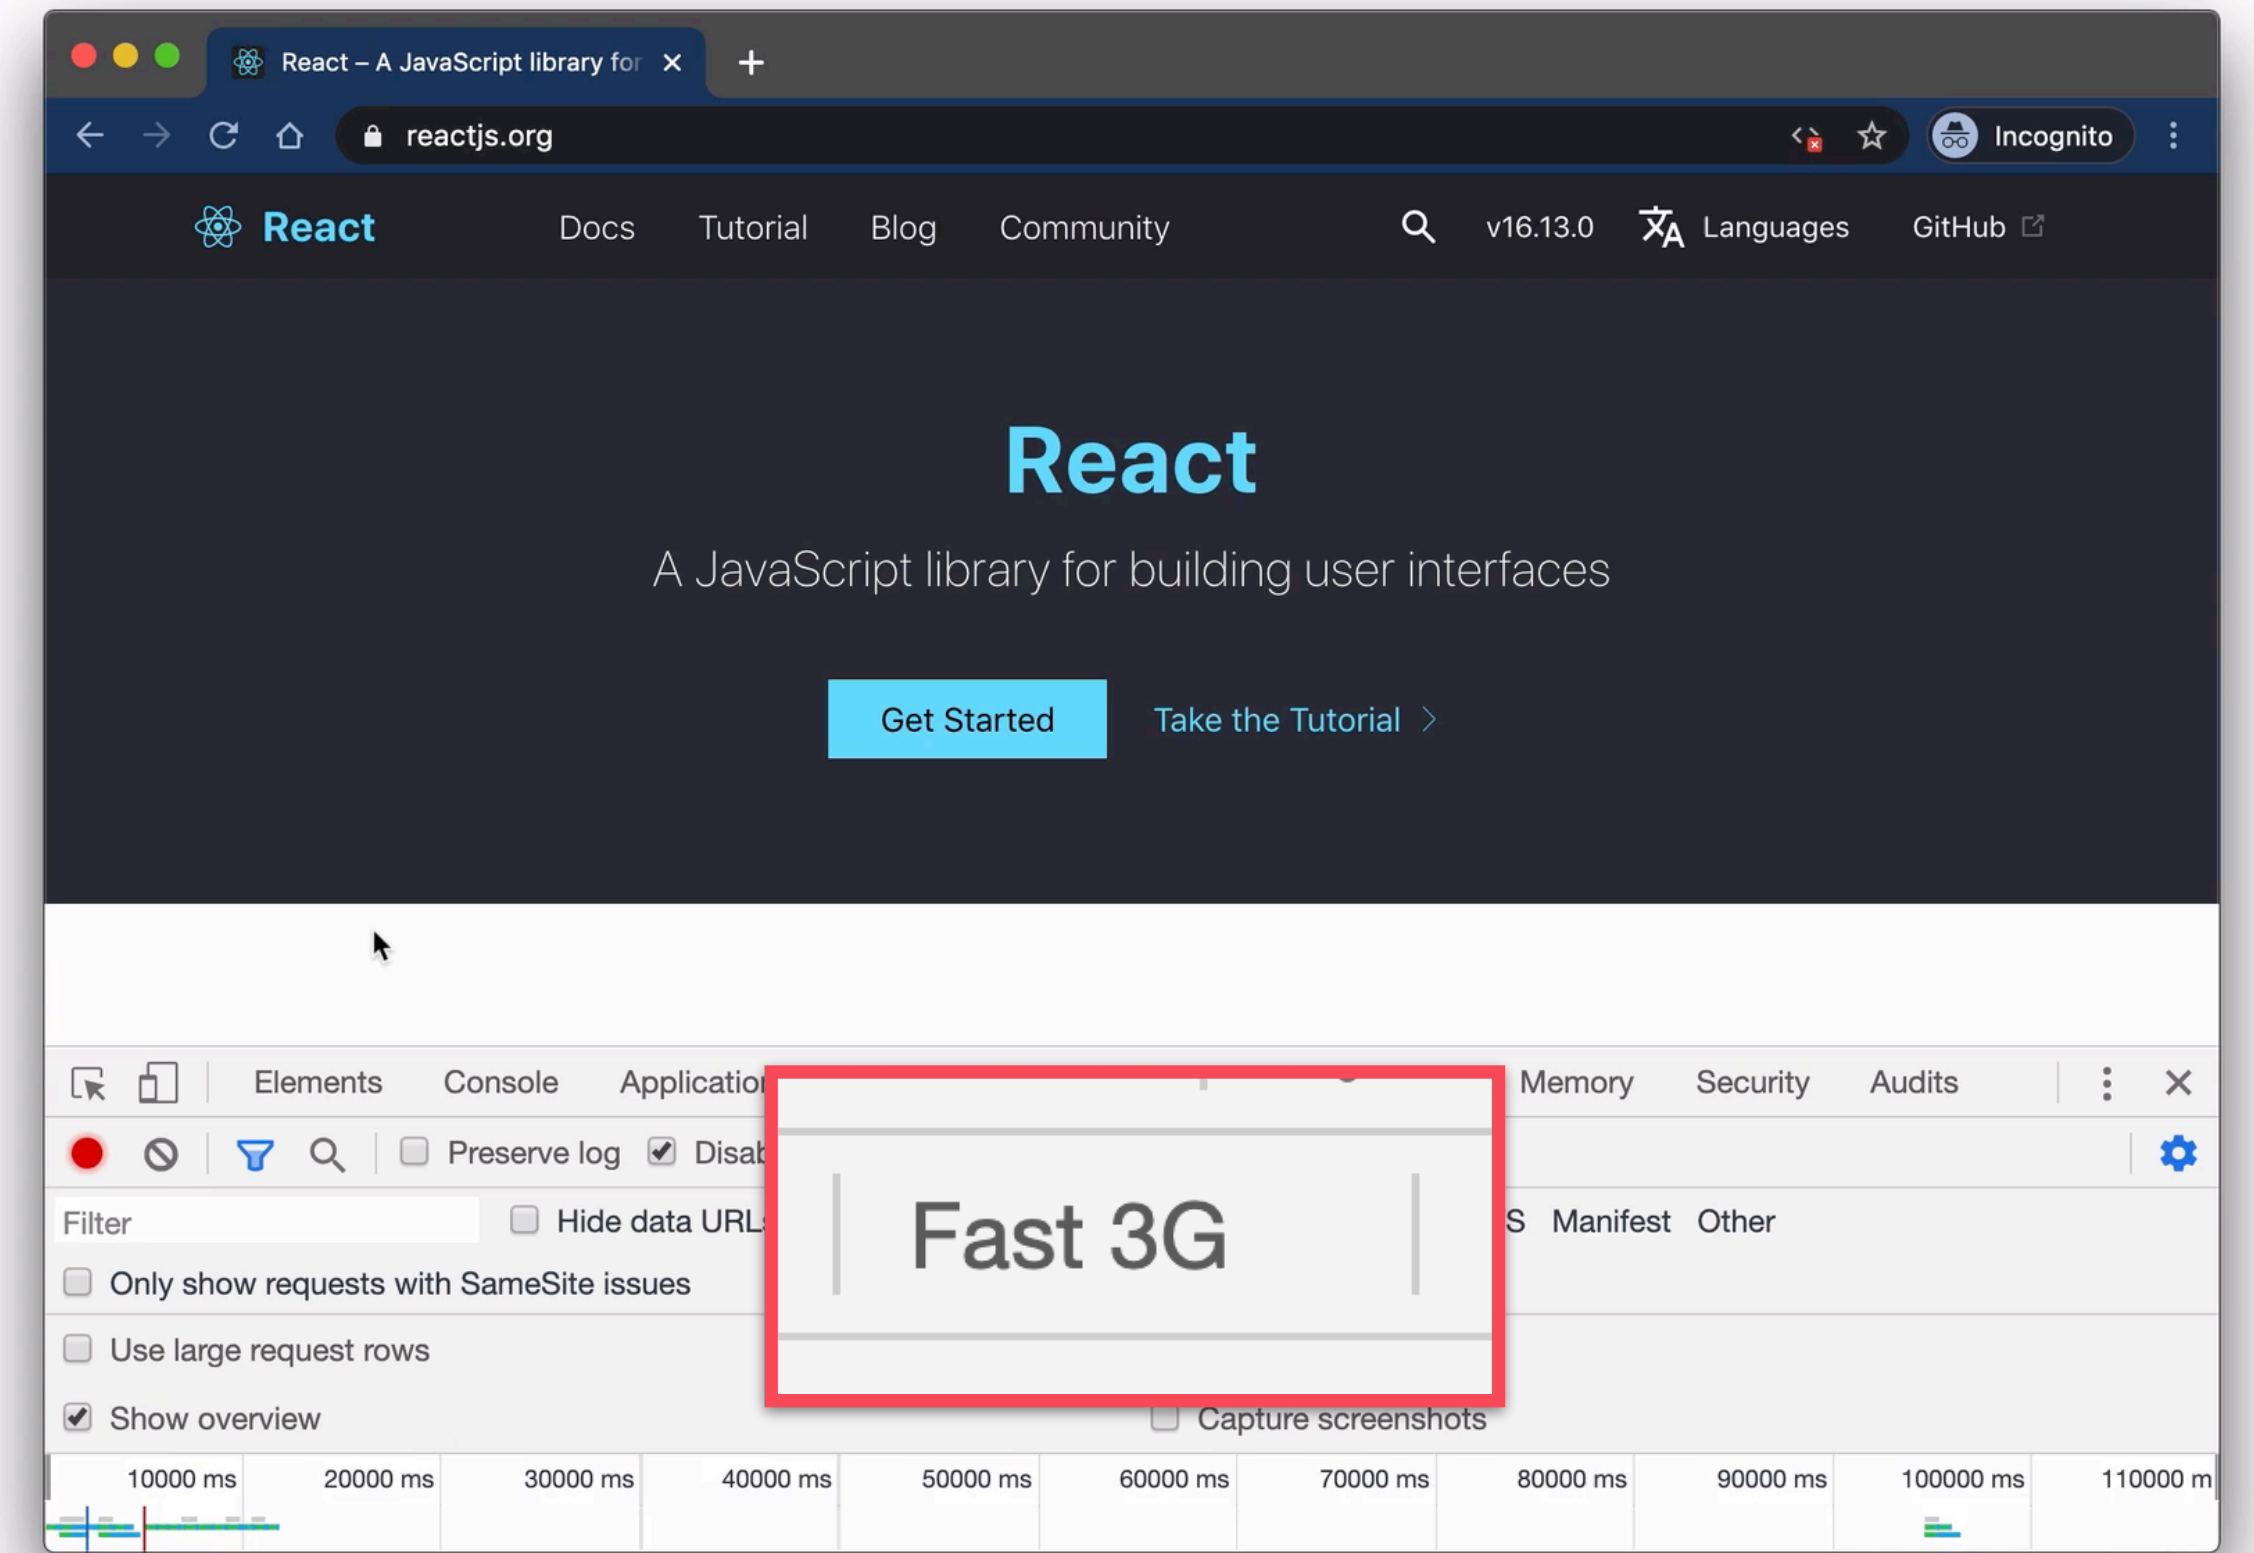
React – A JavaScript library for ×

reactjs.org

Incognito

React Docs Tutorial Blog Community v16.13.0 Languages GitHub

React

A JavaScript library for building user interfaces

Get Started Take the Tutorial >

Elements Console Applicatio Memory Security Audits

Preserve log Disab

Filter Hide data URL S Manifest Other

Fast 3G

Only show requests with SameSite issues

Use large request rows

Show overview Capture screenshots

| 10000 ms | 20000 ms | 30000 ms | 40000 ms | 50000 ms | 60000 ms | 70000 ms | 80000 ms | 90000 ms | 100000 ms | 110000 m |
|---|---|---|---|---|---|---|---|---|---|---|